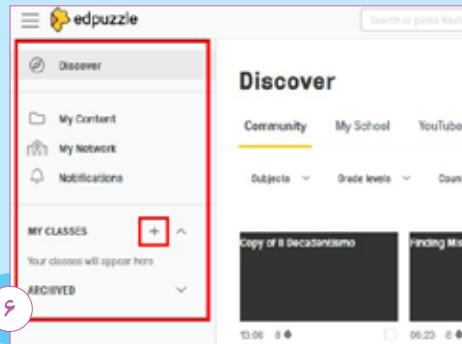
edpuzzle

Search or paste YouT

Discover

My Content

My Network

Notifications

MY CLASSES

+

Your classes will appear here

ARCHIVED

Discover

Community

My School

YouTube

Subjects

Grade levels

Coun

Copy of Il Decadentismo

Finding Mis

13:06

8

06:23

8

٦